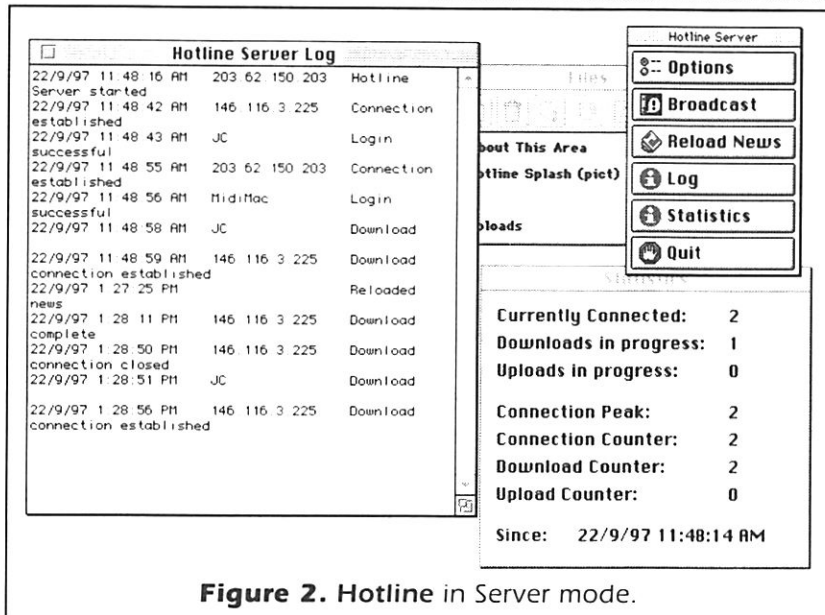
Hotline Server Log

| | | |
|---|---|---|
| 22/9/97 11:48:16 AM | 203.62.150.203 | Hotline |
| Server started | | |
| 22/9/97 11:48:42 AM | 146.116.3.225 | Connection |
| established | | |
| 22/9/97 11:48:43 AM | JC | Login |
| successful | | |
| 22/9/97 11:48:55 AM | 203.62.150.203 | Connection |
| established | | |
| 22/9/97 11:48:56 AM | MidiMac | Login |
| successful | | |
| 22/9/97 11:48:58 AM | JC | Download |
| 22/9/97 11:48:59 AM | 146.116.3.225 | Download |
| connection established | | |
| 22/9/97 1:27:25 PM | | Reloaded |
| news | | |
| 22/9/97 1:28:11 PM | 146.116.3.225 | Download |
| complete | | |
| 22/9/97 1:28:50 PM | 146.116.3.225 | Download |
| connection closed | | |
| 22/9/97 1:28:51 PM | JC | Download |
| 22/9/97 1:28:56 PM | 146.116.3.225 | Download |
| connection established | | |

Files
bout This Area
otline Splash (pict)
ploads

Hotline Server
Options
Broadcast
Reload News
Log
Statistics
Quit

Statistics
Currently Connected: 2
Downloads in progress: 1
Uploads in progress: 0
Connection Peak: 2
Connection Counter: 2
Download Counter: 2
Upload Counter: 0
Since: 22/9/97 11:48:14 AM

Figure 2. Hotline in Server mode.